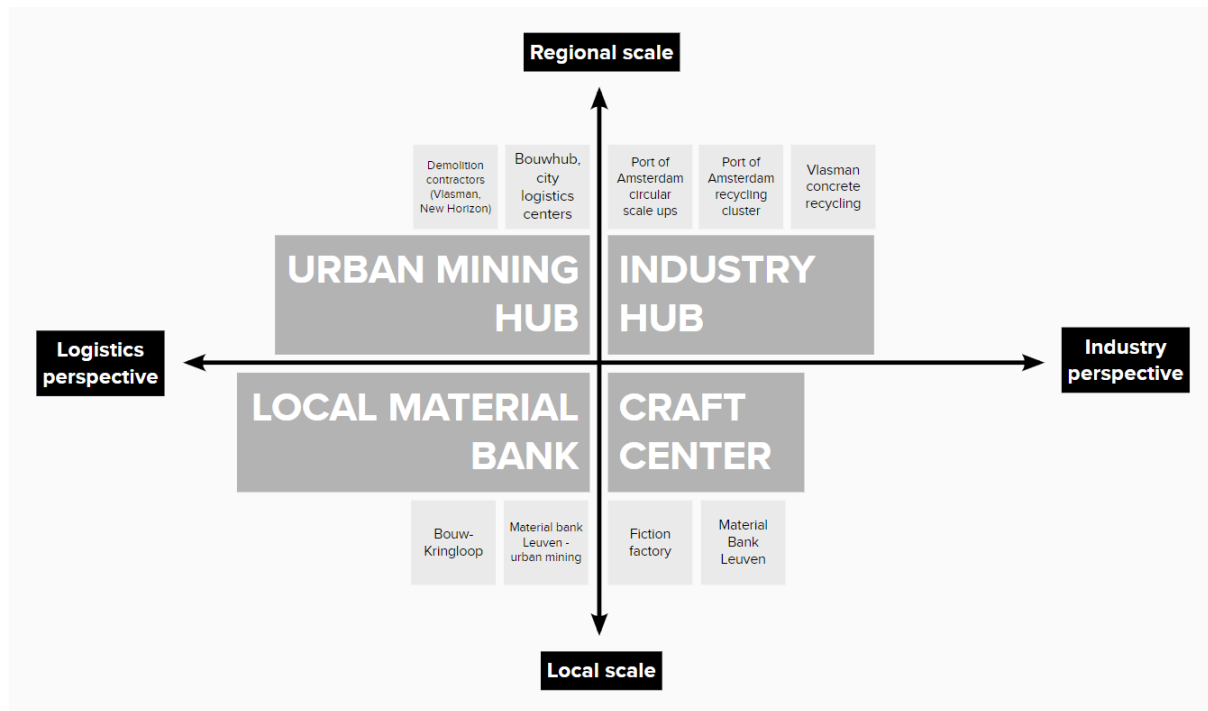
Regional scale

Demolition contractors (Vlasman, New Horizon)

Bouwhub, city logistics centers

Port of Amsterdam circular scale ups

Port of Amsterdam recycling cluster

Vlasman concrete recycling

URBAN MINING HUB

INDUSTRY HUB

Logistics perspective

Industry perspective

LOCAL MATERIAL BANK

CRAFT CENTER

Bouw-Kringloop

Material bank Leuven - urban mining

Fiction factory

Material Bank Leuven

Local scale